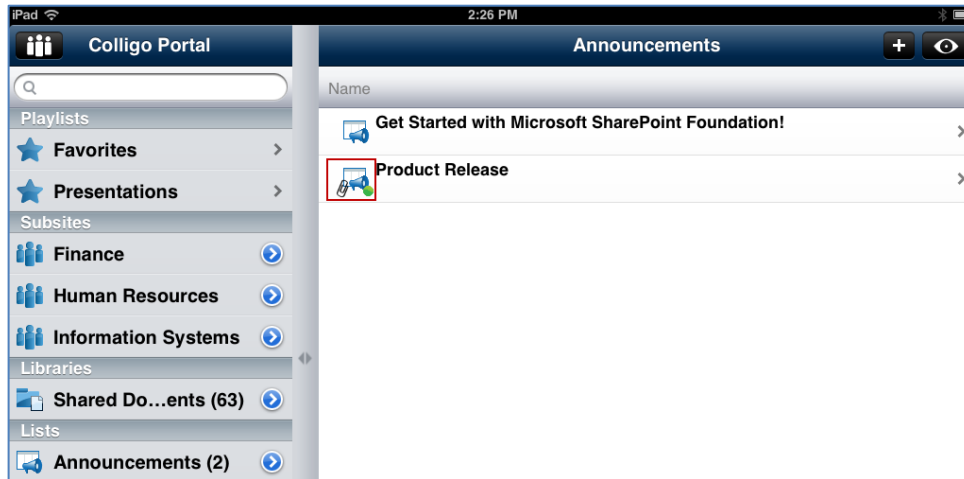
iPad
2:26 PM

Colligo Portal

Playlists
Favorites
Presentations
Subsites
Finance
Human Resources
Information Systems
Libraries
Shared Do…ents (63)
Lists
Announcements (2)

Announcements
+

Name
Get Started with Microsoft SharePoint Foundation!
Product Release